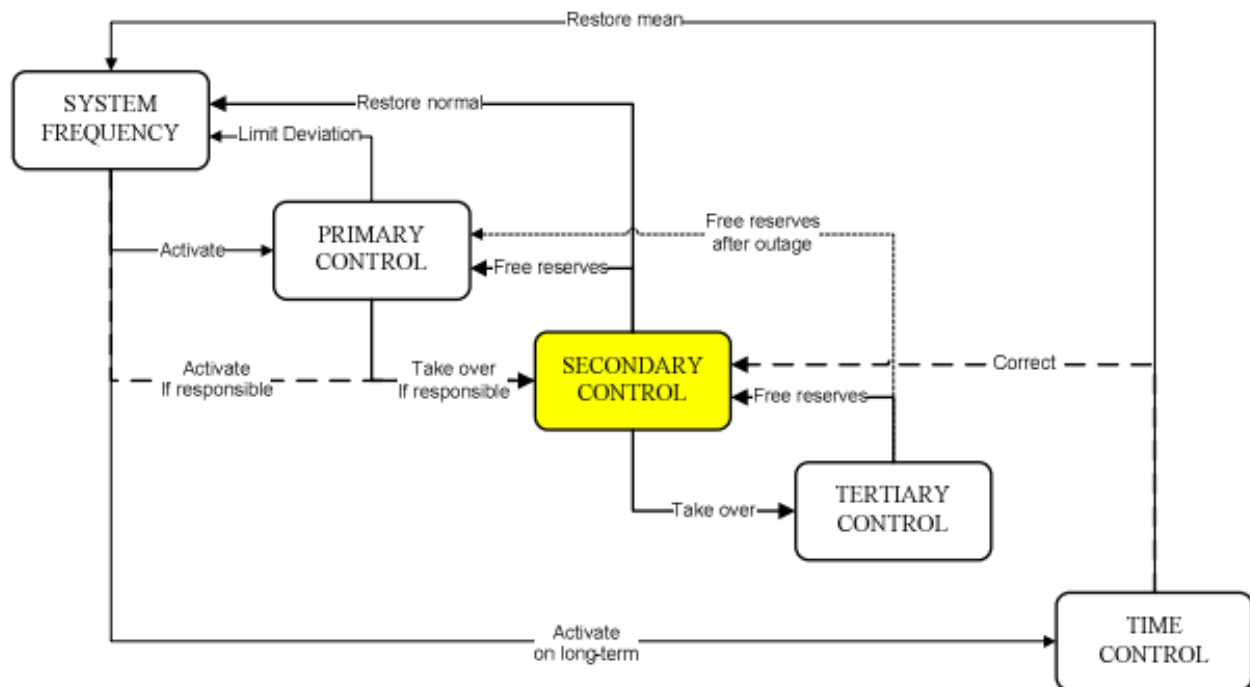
Restore mean

SYSTEM FREQUENCY

Restore normal

Limit Deviation

PRIMARY CONTROL

Free reserves after outage

Activate

Free reserves

Activate If responsible

Take over If responsible

SECONDARY CONTROL

Correct

Free reserves

Take over

TERTIARY CONTROL

Activate on long-term

TIME CONTROL